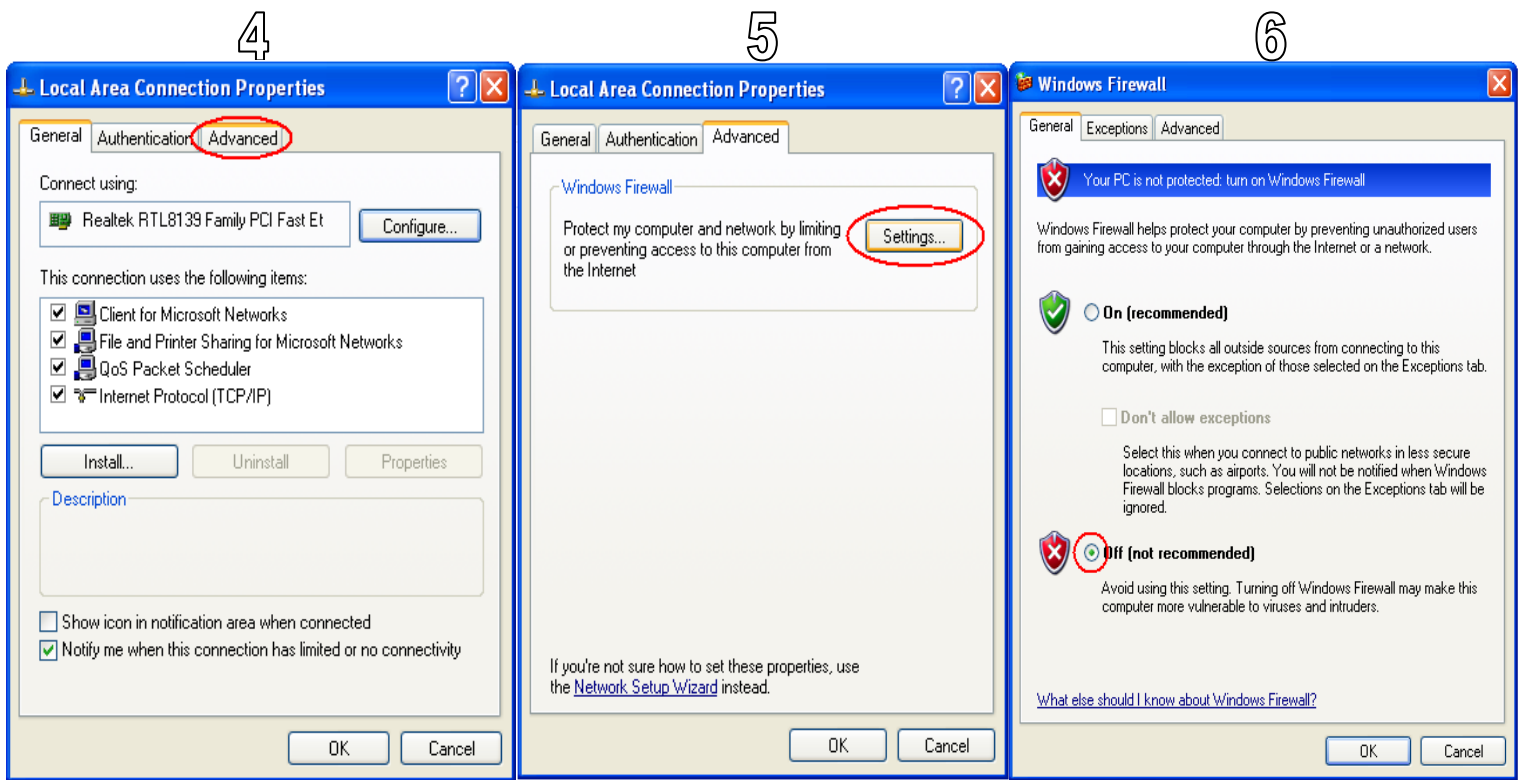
4

Local Area Connection Properties

General | Authentication | Advanced

Connect using:

Realtek RTL8139 Family PCI Fast Et

Configure...

This connection uses the following items:

Client for Microsoft Networks
File and Printer Sharing for Microsoft Networks
QoS Packet Scheduler
Internet Protocol (TCP/IP)

Install... | Uninstall | Properties

Description

Show icon in notification area when connected
Notify me when this connection has limited or no connectivity

OK | Cancel

5

Local Area Connection Properties

General | Authentication | Advanced

Windows Firewall

Protect my computer and network by limiting or preventing access to this computer from the Internet

Settings...

If you're not sure how to set these properties, use the Network Setup Wizard instead.

OK | Cancel

6

Windows Firewall

General | Exceptions | Advanced

Your PC is not protected: turn on Windows Firewall

Windows Firewall helps protect your computer by preventing unauthorized users from gaining access to your computer through the Internet or a network.

On (recommended)

This setting blocks all outside sources from connecting to this computer, with the exception of those selected on the Exceptions tab.

Don't allow exceptions

Select this when you connect to public networks in less secure locations, such as airports. You will not be notified when Windows Firewall blocks programs. Selections on the Exceptions tab will be ignored.

Off (not recommended)

Avoid using this setting. Turning off Windows Firewall may make this computer more vulnerable to viruses and intruders.

What else should I know about Windows Firewall?

OK | Cancel